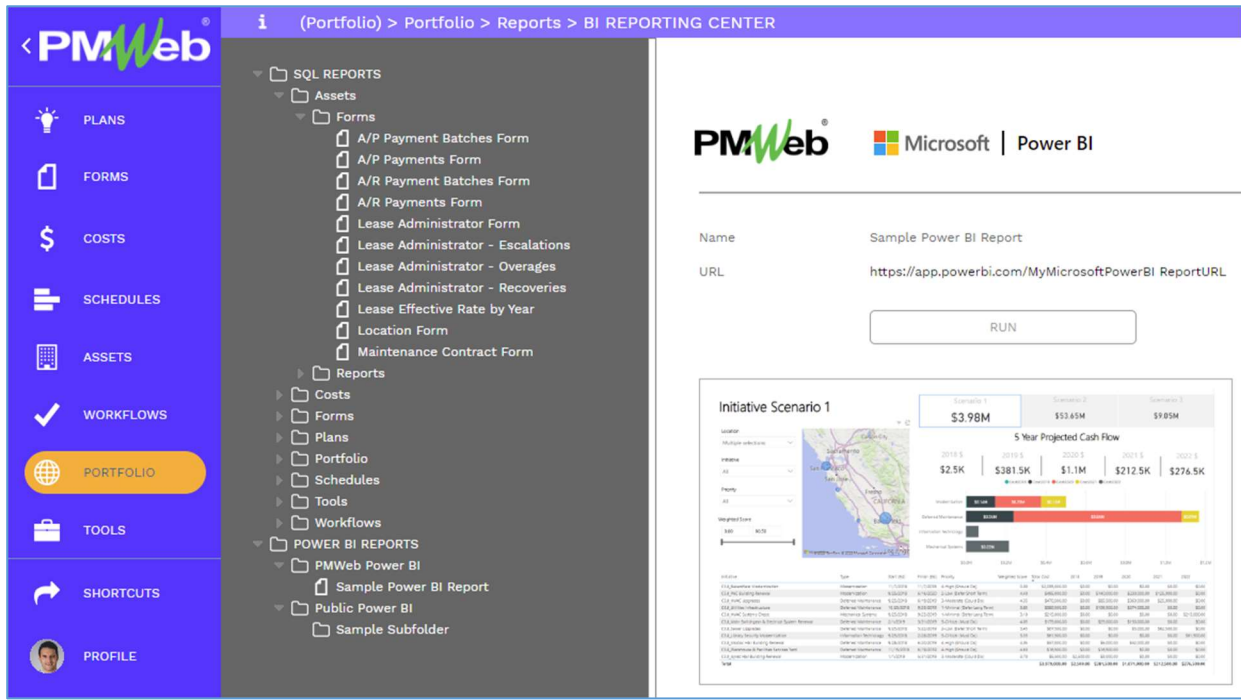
PMWeb®

PLANS
FORMS
COSTS
SCHEDULES
ASSETS
WORKFLOWS
PORTFOLIO
TOOLS
SHORTCUTS
PROFILE

i (Portfolio) > Portfolio > Reports > BI REPORTING CENTER

SQL REPORTS
Assets
Forms
A/P Payment Batches Form
A/P Payments Form
A/R Payment Batches Form
A/R Payments Form
Lease Administrator Form
Lease Administrator - Escalations
Lease Administrator - Overages
Lease Administrator - Recoveries
Lease Effective Rate by Year
Location Form
Maintenance Contract Form
Reports
Costs
Forms
Plans
Portfolio
Schedules
Tools
Workflows
POWER BI REPORTS
PMWeb Power BI
Sample Power BI Report
Public Power BI
Sample Subfolder

PMWeb® Microsoft | Power BI

Name Sample Power BI Report
URL https://app.powerbi.com/MyMicrosoftPowerBI ReportURL

RUN

Initiative Scenario 1
Scenario 1 $3.98M
Scenario 2 $53.65M
Scenario 3 $9.05M
5 Year Projected Cash Flow
$2.5K $381.5K $1.1M $212.5K $276.5K
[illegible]